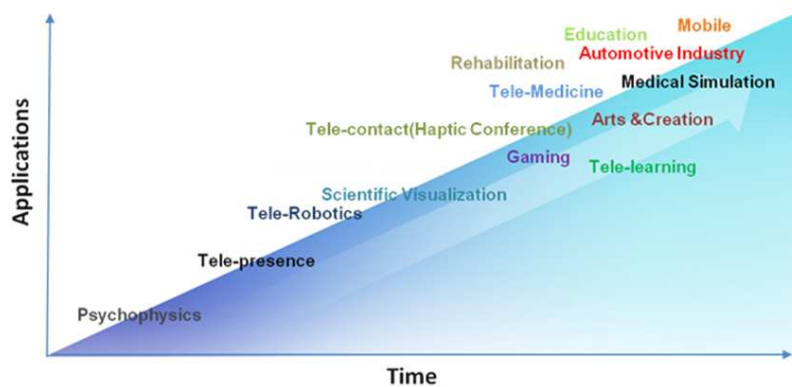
Education
Mobile
Automotive Industry
Rehabilitation
Medical Simulation
Tele-Medicine
Arts &Creation
Tele-contact(Haptic Conference)
Gaming
Tele-learning
Scientific Visualization
Tele-Robotics
Tele-presence
Psychophysics
Applications
Time